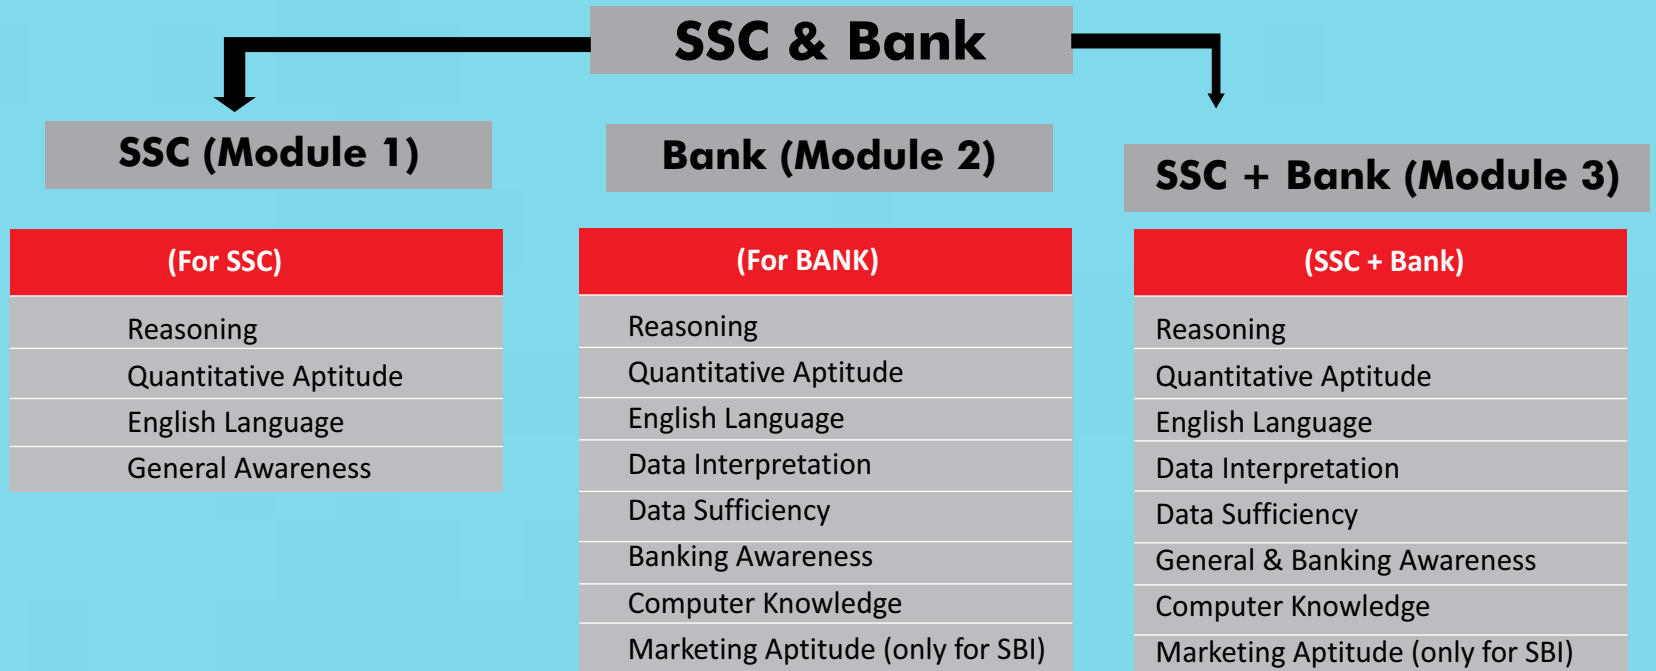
SSC & Bank

SSC (Module 1)

Bank (Module 2)

SSC + Bank (Module 3)

| (For SSC) |
|---|
| Reasoning |
| Quantitative Aptitude |
| English Language |
| General Awareness |

| (For BANK) |
|---|
| Reasoning |
| Quantitative Aptitude |
| English Language |
| Data Interpretation |
| Data Sufficiency |
| Banking Awareness |
| Computer Knowledge |
| Marketing Aptitude (only for SBI) |

| (SSC + Bank) |
|---|
| Reasoning |
| Quantitative Aptitude |
| English Language |
| Data Interpretation |
| Data Sufficiency |
| General & Banking Awareness |
| Computer Knowledge |
| Marketing Aptitude (only for SBI) |